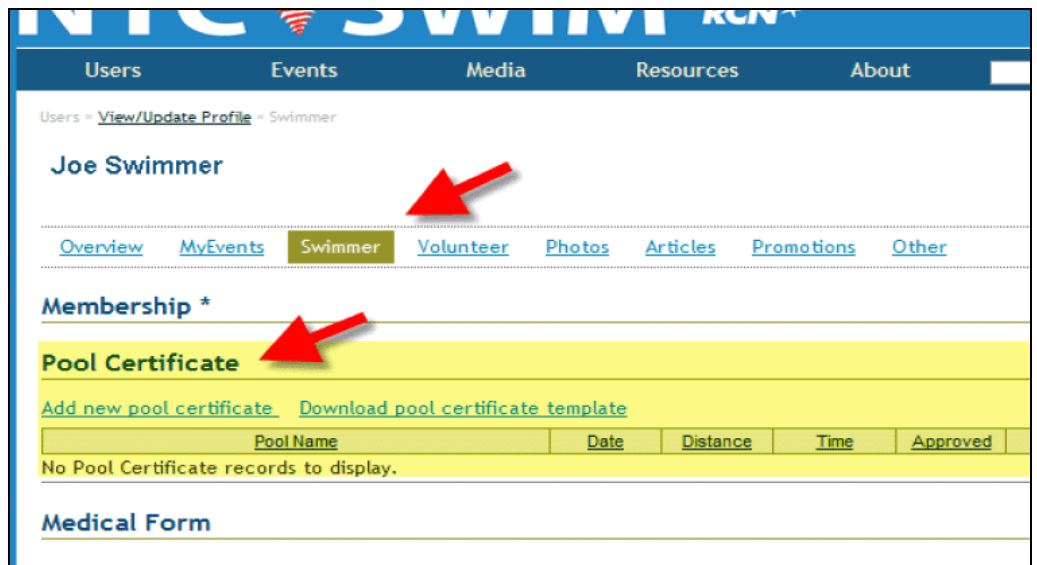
NYC SWIM KCN

Users Events Media Resources About

Users » View/Update Profile » Swimmer

Joe Swimmer

Overview MyEvents Swimmer Volunteer Photos Articles Promotions Other

Membership *

Pool Certificate

Add new pool certificate Download pool certificate template

| Pool Name | Date | Distance | Time | Approved |
|---|---|---|---|---|
| No Pool Certificate records to display. | | | | |

Medical Form